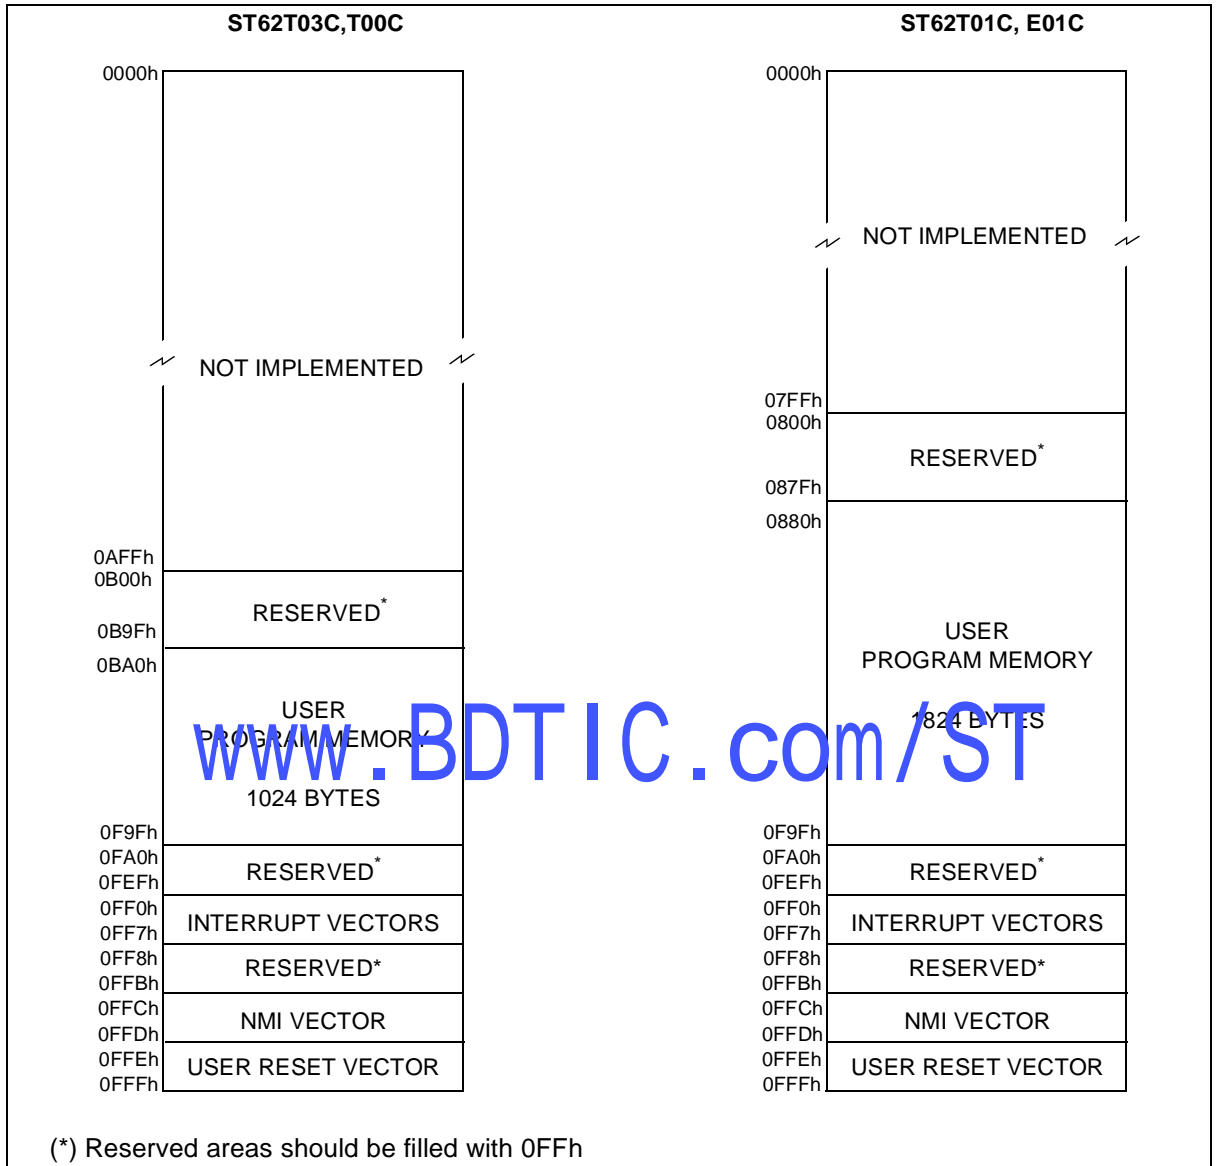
ST62T03C,T00C

0000h

NOT IMPLEMENTED

0AFFh
0B00h

RESERVED*

0B9Fh
0BA0h

USER
PROGRAM MEMORY

1024 BYTES

0F9Fh
0FA0h
RESERVED*
0FEFh
0FF0h
INTERRUPT VECTORS
0FF7h
0FF8h
RESERVED*
0FFBh
0FFCh
NMI VECTOR
0FFDh
0FFEh
USER RESET VECTOR
0FFFh

ST62T01C, E01C

0000h

NOT IMPLEMENTED

07FFh
0800h

RESERVED*

087Fh
0880h

USER
PROGRAM MEMORY

1824 BYTES

0F9Fh
0FA0h
RESERVED*
0FEFh
0FF0h
INTERRUPT VECTORS
0FF7h
0FF8h
RESERVED*
0FFBh
0FFCh
NMI VECTOR
0FFDh
0FFEh
USER RESET VECTOR
0FFFh

www.BDTIC.com/ST

(*) Reserved areas should be filled with 0FFh